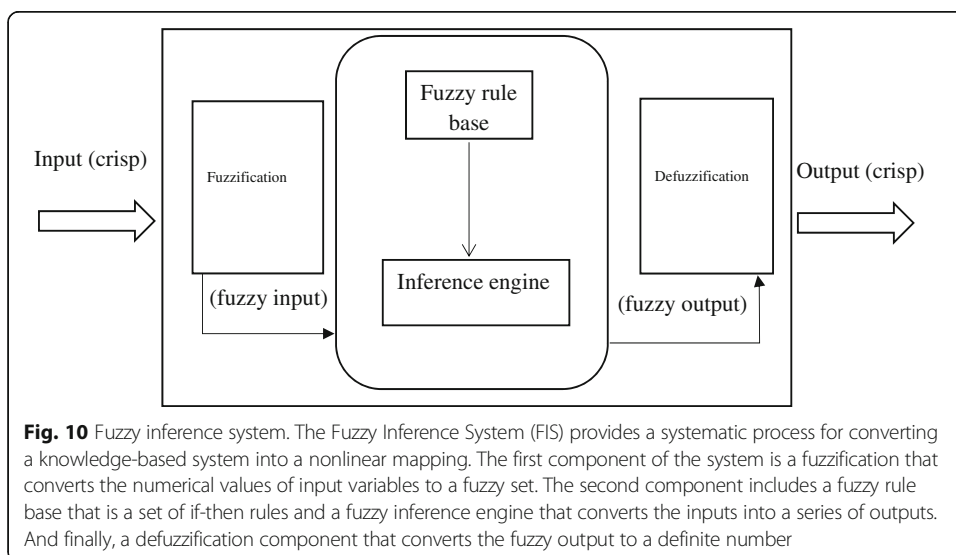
Input (crisp)

Fuzzification

(fuzzy input)

Fuzzy rule base

Inference engine

Defuzzification

(fuzzy output)

Output (crisp)

**Fig. 10** Fuzzy inference system. The Fuzzy Inference System (FIS) provides a systematic process for converting a knowledge-based system into a nonlinear mapping. The first component of the system is a fuzzification that converts the numerical values of input variables to a fuzzy set. The second component includes a fuzzy rule base that is a set of if-then rules and a fuzzy inference engine that converts the inputs into a series of outputs. And finally, a defuzzification component that converts the fuzzy output to a definite number